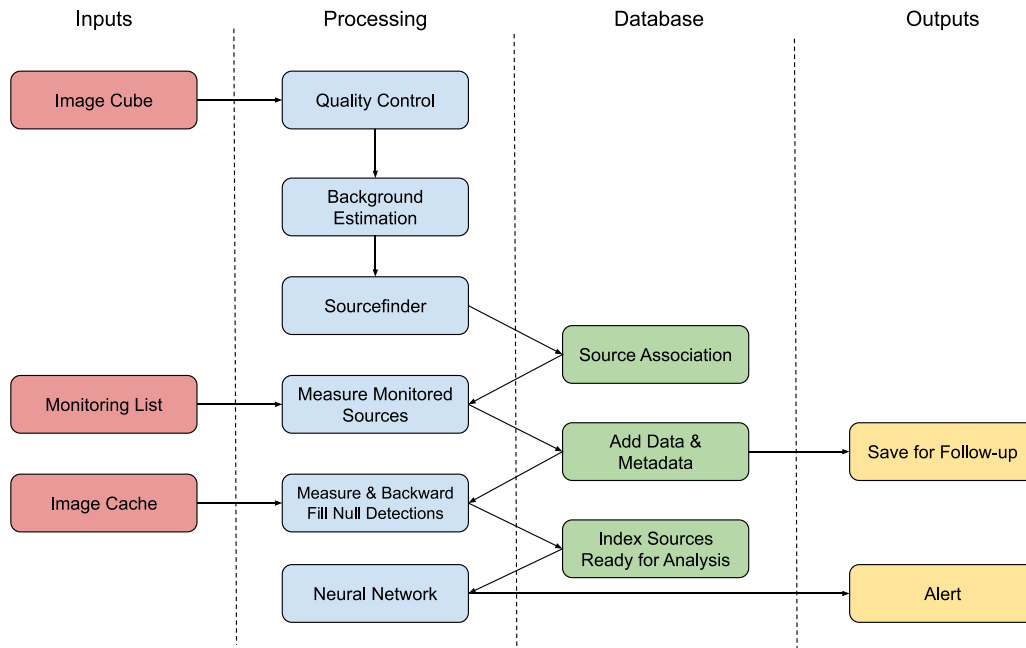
Inputs

Processing

Database

Outputs

Image Cube

Quality Control

Background Estimation

Sourcefinder

Source Association

Monitoring List

Measure Monitored Sources

Add Data & Metadata

Save for Follow-up

Image Cache

Measure & Backward Fill Null Detections

Index Sources Ready for Analysis

Neural Network

Alert